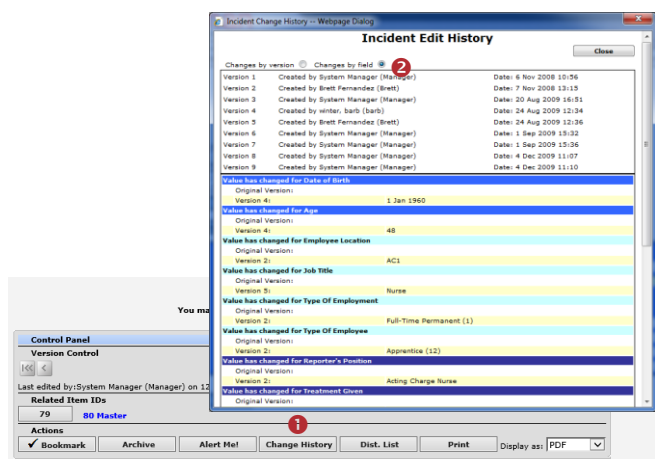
Incident Change History -- Webpage Dialog

Incident Edit History

Close

Changes by version   Changes by field

2

| | | |
|---|---|---|
| Version 1 | Created by System Manager (Manager) | Date: 6 Nov 2008 10:56 |
| Version 2 | Created by Brett Fernandez (Brett) | Date: 7 Nov 2008 13:15 |
| Version 3 | Created by System Manager (Manager) | Date: 20 Aug 2009 16:51 |
| Version 4 | Created by winter, barb (barb) | Date: 24 Aug 2009 12:34 |
| Version 5 | Created by Brett Fernandez (Brett) | Date: 24 Aug 2009 12:36 |
| Version 6 | Created by System Manager (Manager) | Date: 1 Sep 2009 15:32 |
| Version 7 | Created by System Manager (Manager) | Date: 1 Sep 2009 15:36 |
| Version 8 | Created by System Manager (Manager) | Date: 4 Dec 2009 11:07 |
| Version 9 | Created by System Manager (Manager) | Date: 4 Dec 2009 11:10 |

Value has changed for Date of Birth
Original Version:
Version 4: 1 Jan 1960
Value has changed for Age
Original Version:
Version 4: 48
Value has changed for Employee Location
Original Version:
Version 2: AC1
Value has changed for Job Title
Original Version:
Version 5: Nurse
Value has changed for Type Of Employment
Original Version:
Version 2: Full-Time Permanent (1)
Value has changed for Type Of Employee
Original Version:
Version 2: Apprentice (12)
Value has changed for Reporter's Position
Original Version:
Version 2: Acting Charge Nurse
Value has changed for Treatment Given
Original Version:

You ma

Control Panel
Version Control
Last edited by:System Manager (Manager) on 12
Related Item IDs
79   80 Master
Actions

1

Bookmark   Archive   Alert Me!   Change History   Dist. List   Print   Display as: PDF